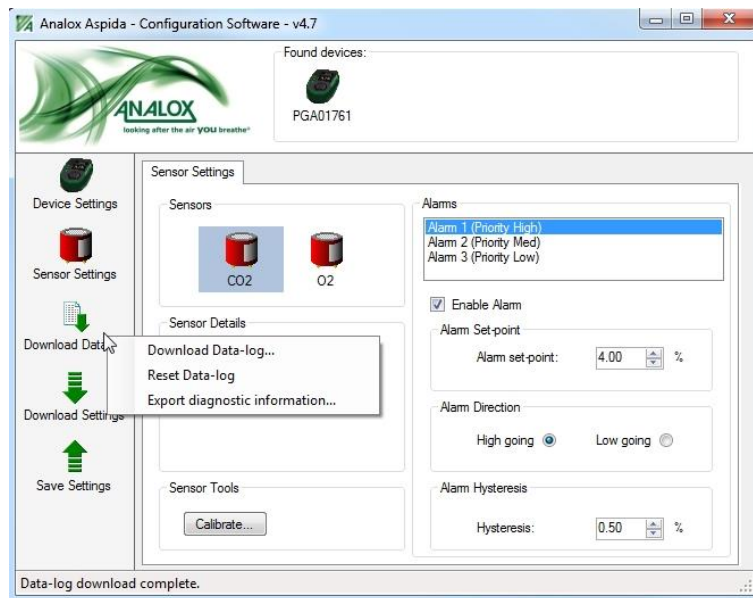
Analox Aspida - Configuration Software - v4.7

Found devices:

ANALOX
looking after the air YOU breathe®

PGA01761

Device Settings

Sensor Settings

Download Data

Download Settings

Save Settings

Sensor Settings

Sensors

CO2

O2

Sensor Details

Download Data-log...
Reset Data-log
Export diagnostic information...

Sensor Tools

Calibrate...

Alarms

Alarm 1 (Priority High)
Alarm 2 (Priority Med)
Alarm 3 (Priority Low)

Enable Alarm

Alarm Set-point

Alarm set-point: 4.00 %

Alarm Direction

High going Low going

Alarm Hysteresis

Hysteresis: 0.50 %

Data-log download complete.